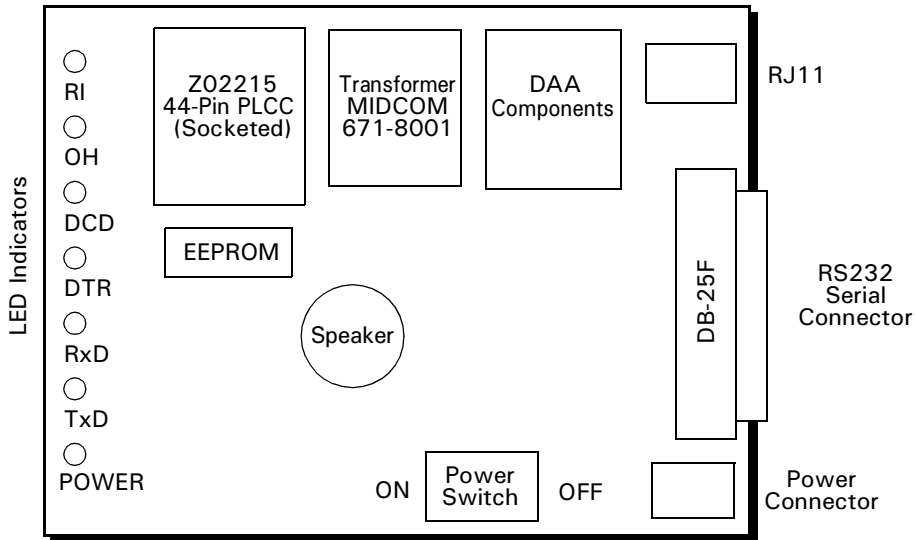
LED Indicators

RI

OH

DCD

DTR

RxD

TxD

POWER

Z02215
44-Pin PLCC
(Socketed)

Transformer
MIDCOM
671-8001

DAA
Components

RJ11

EEPROM

Speaker

DB-25F

RS232
Serial
Connector

ON

Power
Switch

OFF

Power
Connector